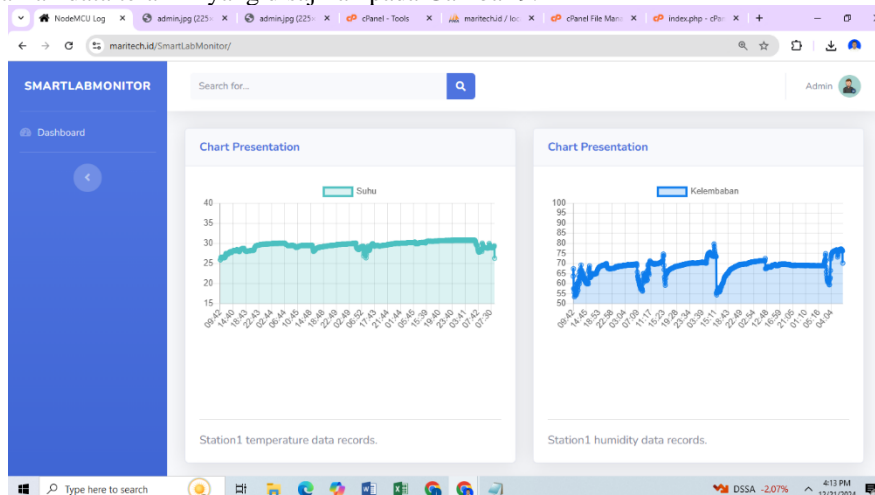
NodeMCU Log
admin.jpg (225
admin.jpg (225
cPanel - Tools
maritech.id / loc
cPanel File Mana
index.php - cPan
maritech.id/SmartLabMonitor/

SMARTLABMONITOR
Search for...
Admin
Dashboard

Chart Presentation
Suhu
40
35
30
25
20
15
09:42 14:45 18:43 22:43 02:44 06:44 10:45 14:45 18:48 22:49 02:49 06:52 11:43 21:44 01:44 05:45 15:39 19:40 23:40 03:41 07:42 07:30
Station1 temperature data records.

Chart Presentation
Kelembaban
100
95
90
85
80
75
70
65
60
55
50
09:42 14:45 18:53 22:58 03:04 07:09 11:17 15:23 19:28 23:34 03:39 15:11 18:43 22:49 02:54 12:48 16:50 21:05 01:10 05:16 04:04
Station1 humidity data records.

Type here to search
DSSA -2.07%
4:13 PM
12/31/2024